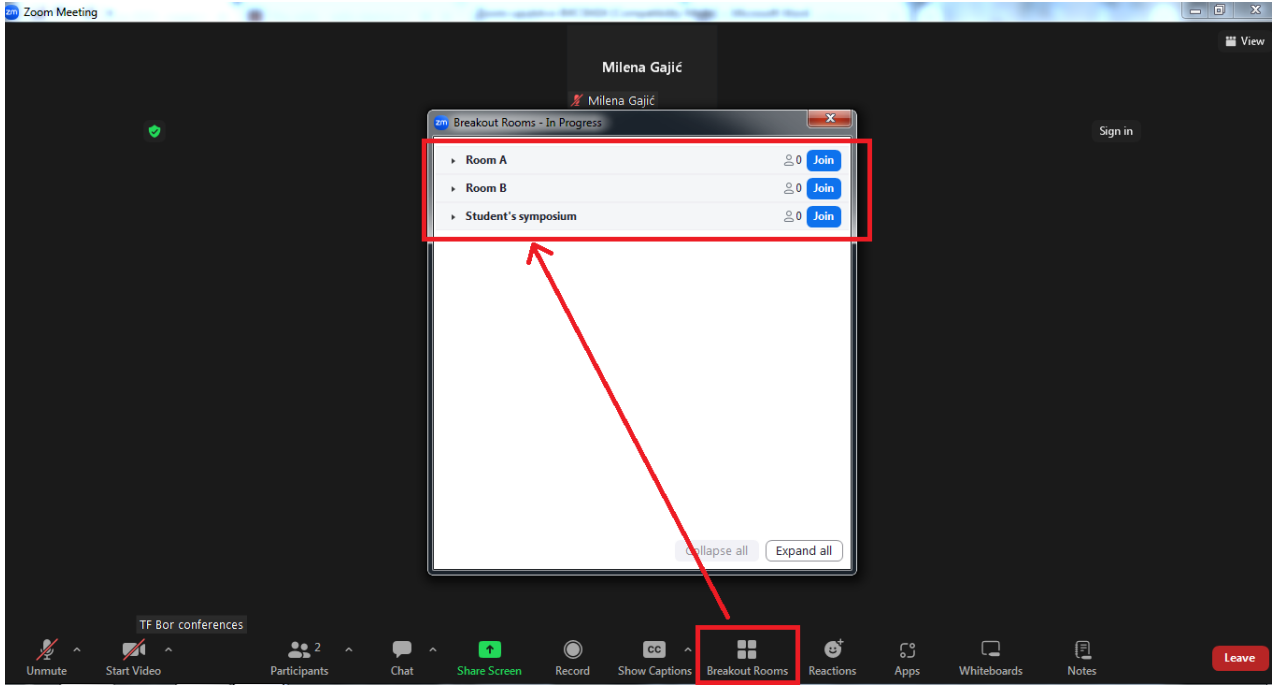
Zoom Meeting

View

Milena Gajić

Milena Gajić

Sign in

Breakout Rooms - In Progress

Room A 0 Join

Room B 0 Join

Student's symposium 0 Join

Collapse all Expand all

TF Bor conferences

Unmute Start Video Participants 2 Chat Share Screen Record Show Captions Breakout Rooms Reactions Apps Whiteboards Notes Leave